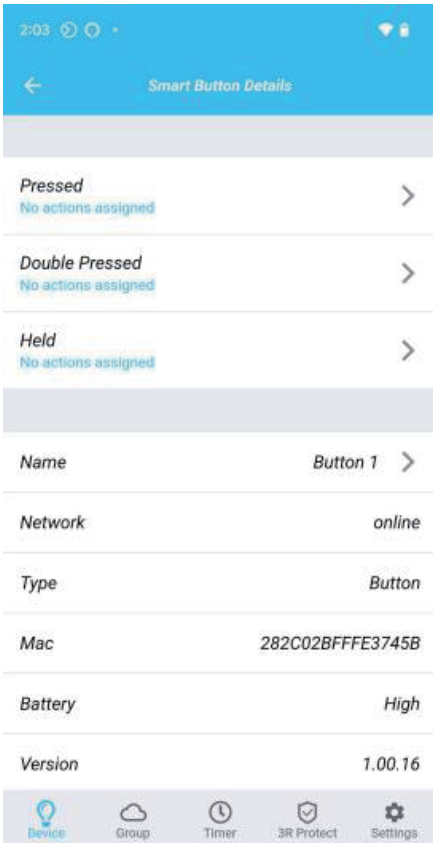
2:03

Smart Button Details

Pressed
No actions assigned

Double Pressed
No actions assigned

Held
No actions assigned

Name Button 1

Network online

Type Button

Mac 282C02BFFFE3745B

Battery High

Version 1.00.16

Device Group Timer 3R Protect Settings